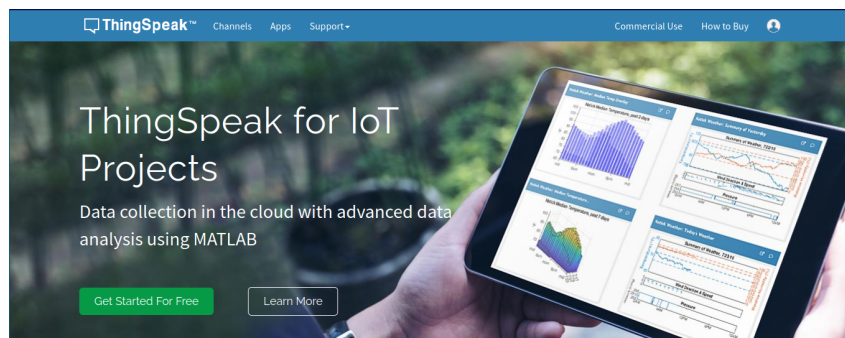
ThingSpeak™ Channels Apps Support▾ Commercial Use How to Buy

ThingSpeak for IoT Projects

Data collection in the cloud with advanced data analysis using MATLAB

Get Started For Free

Learn More

Natick Weather: Indoor Temp Overlay

Natick Weather: Summary of Yesterday

Summary of Weather, 7/23/15

Wind Direction & Speed

Pressure

Natick Weather: Indoor Temperature

Natick Weather: Today's Weather

Summary of Weather, 7/24/15

Wind Direction & Speed

Pressure